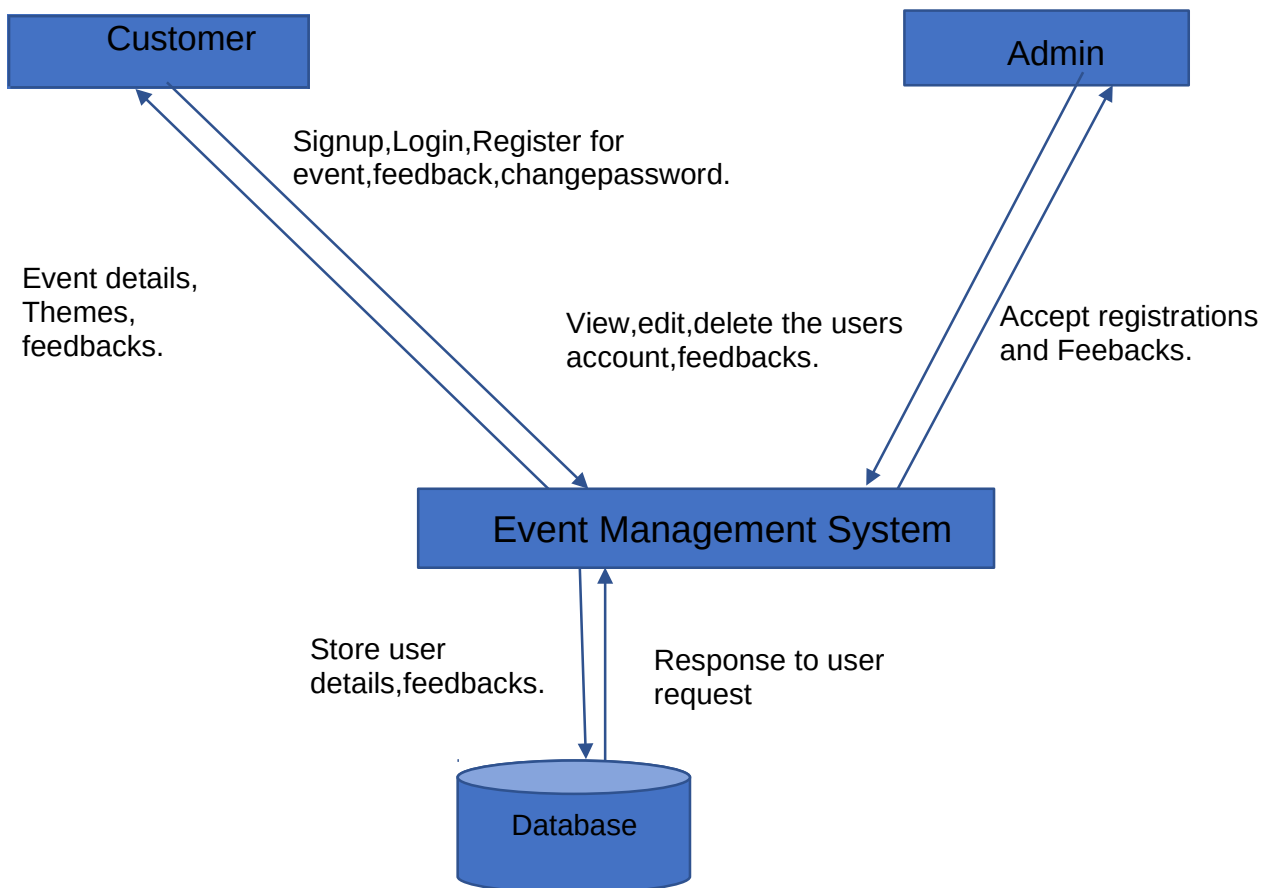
Customer

Admin

Signup,Login,Register for event,feedback,changepassword.

Event details, Themes, feedbacks.

View,edit,delete the users account,feedbacks.

Accept registrations and Feebacks.

Event Management System

Store user details,feedbacks.

Response to user request

Database